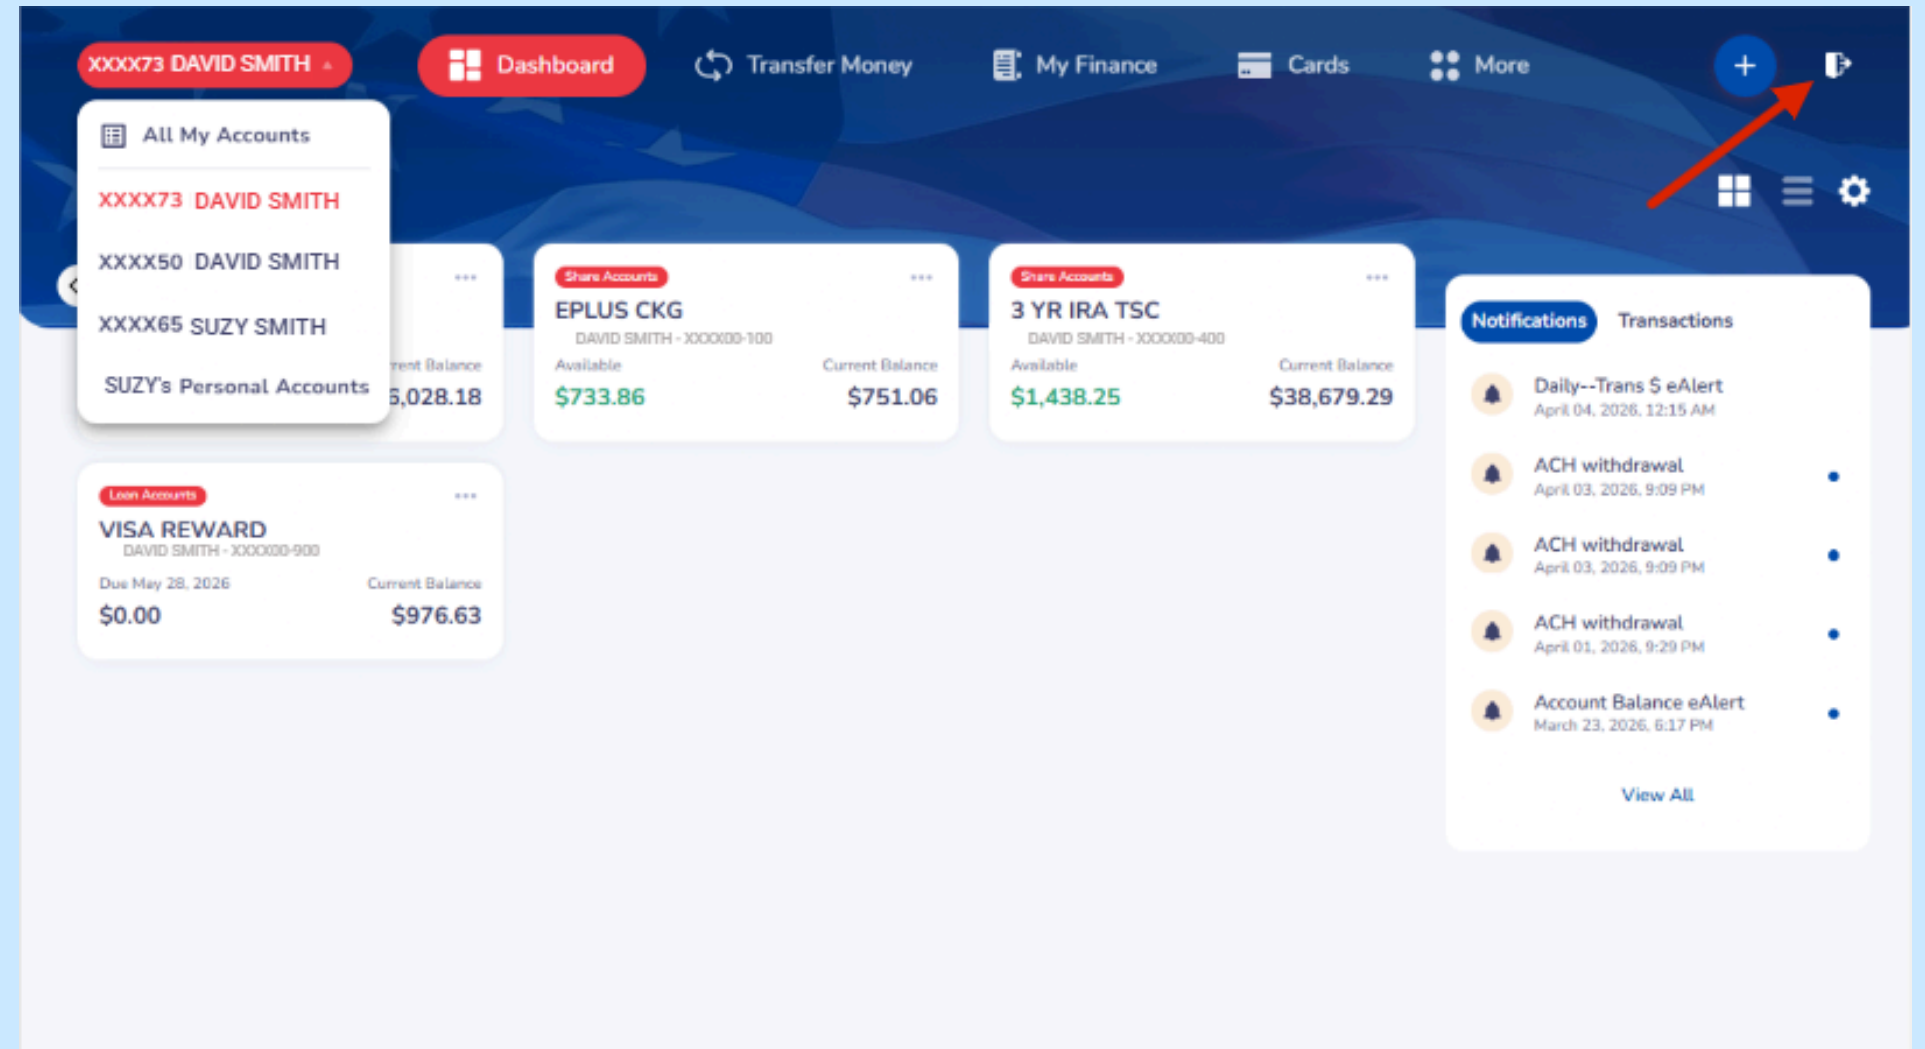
XXXX73 DAVID SMITH

Dashboard

Transfer Money

My Finance

Cards

More

+

All My Accounts

XXXX73 DAVID SMITH

XXXX50 DAVID SMITH

XXXX65 SUZY SMITH

SUZY's Personal Accounts

•••

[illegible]rent Balance

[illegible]5,028.18

Share Accounts

•••

EPLUS CKG

DAVID SMITH - XXXXXX-100

Available

Current Balance

$733.86

$751.06

Share Accounts

•••

3 YR IRA TSC

DAVID SMITH - XXXXXX-400

Available

Current Balance

$1,438.25

$38,679.29

Loan Accounts

•••

VISA REWARD

DAVID SMITH - XXXXXX-900

Due May 28, 2026

Current Balance

$0.00

$976.63

Notifications

Transactions

Daily--Trans $ eAlert
April 04, 2026, 12:15 AM

ACH withdrawal
April 03, 2026, 9:09 PM

ACH withdrawal
April 03, 2026, 9:09 PM

ACH withdrawal
April 01, 2026, 9:29 PM

Account Balance eAlert
March 23, 2026, 6:17 PM

View All